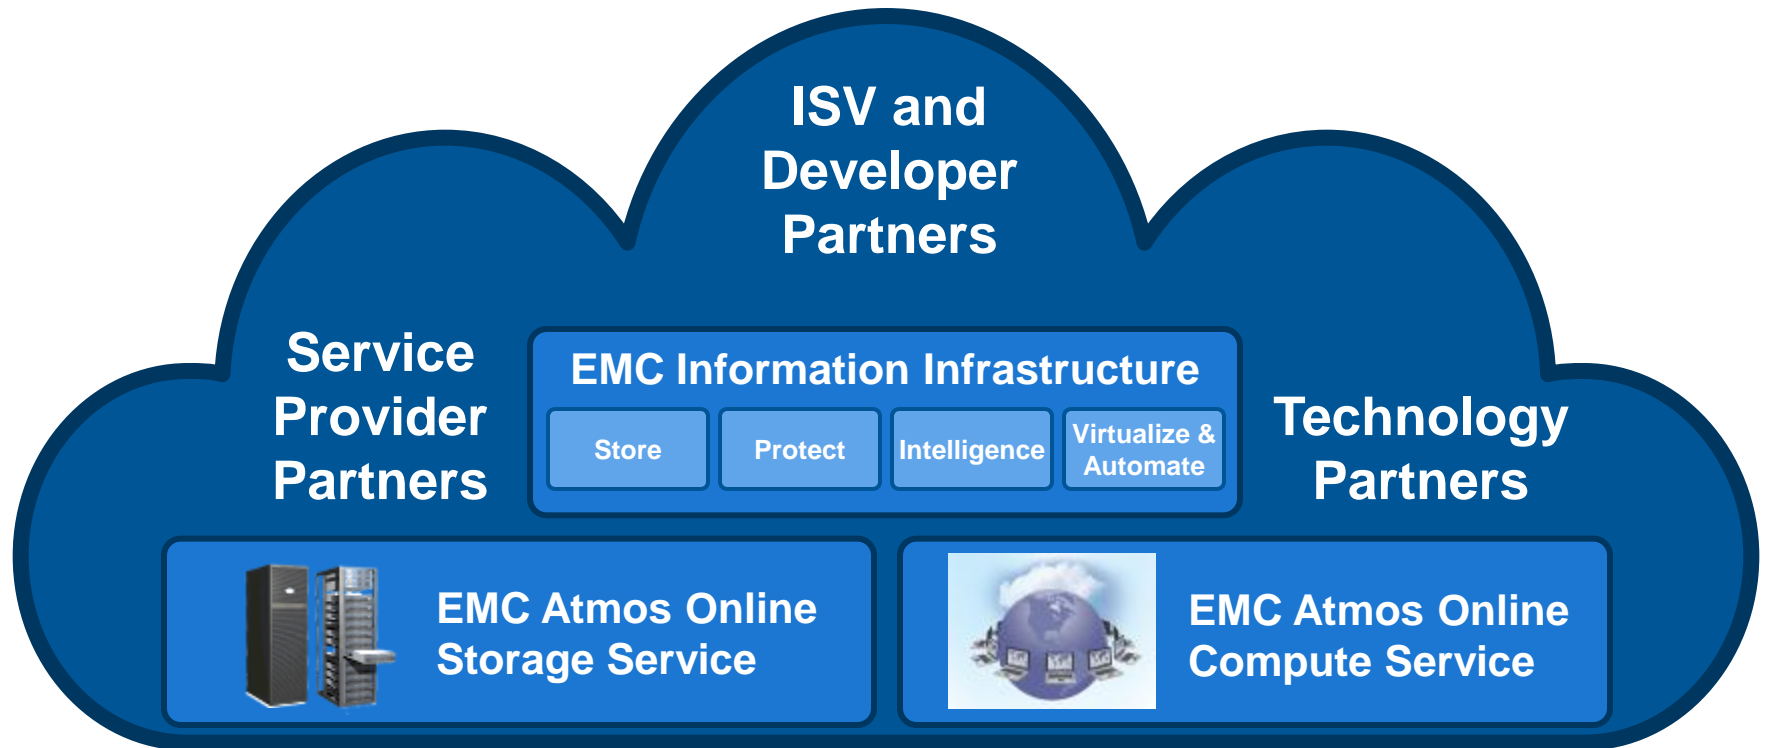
ISV and Developer Partners

Service Provider Partners

EMC Information Infrastructure

Store

Protect

Intelligence

Virtualize & Automate

Technology Partners

EMC Atmos Online Storage Service

EMC Atmos Online Compute Service